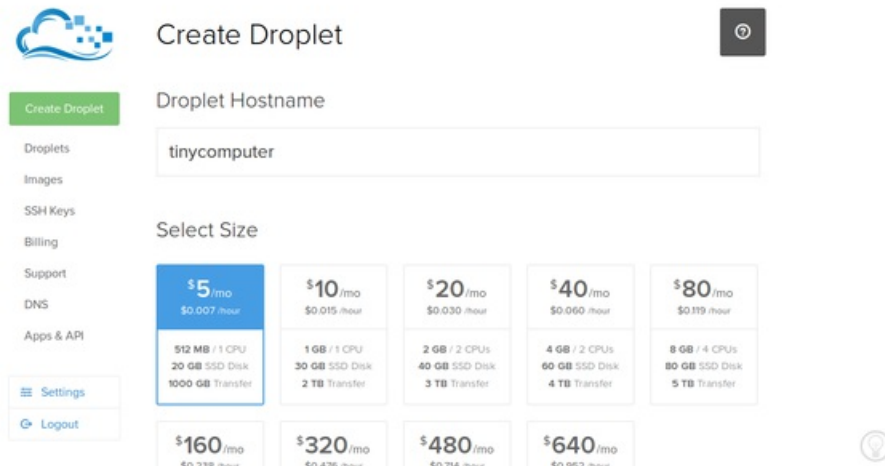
Create Droplet

Droplets
Images
SSH Keys
Billing
Support
DNS
Apps & API

Settings
Logout

Create Droplet

Droplet Hostname

tinycomputer

Select Size

$5/mo
$0.007/hour
512 MB / 1 CPU
20 GB SSD Disk
1000 GB Transfer

$10/mo
$0.015/hour
1 GB / 1 CPU
30 GB SSD Disk
2 TB Transfer

$20/mo
$0.030/hour
2 GB / 2 CPUs
40 GB SSD Disk
3 TB Transfer

$40/mo
$0.060/hour
4 GB / 2 CPUs
60 GB SSD Disk
4 TB Transfer

$80/mo
$0.119/hour
8 GB / 4 CPUs
80 GB SSD Disk
5 TB Transfer

$160/mo
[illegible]

$320/mo
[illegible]

$480/mo
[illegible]

$640/mo
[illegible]